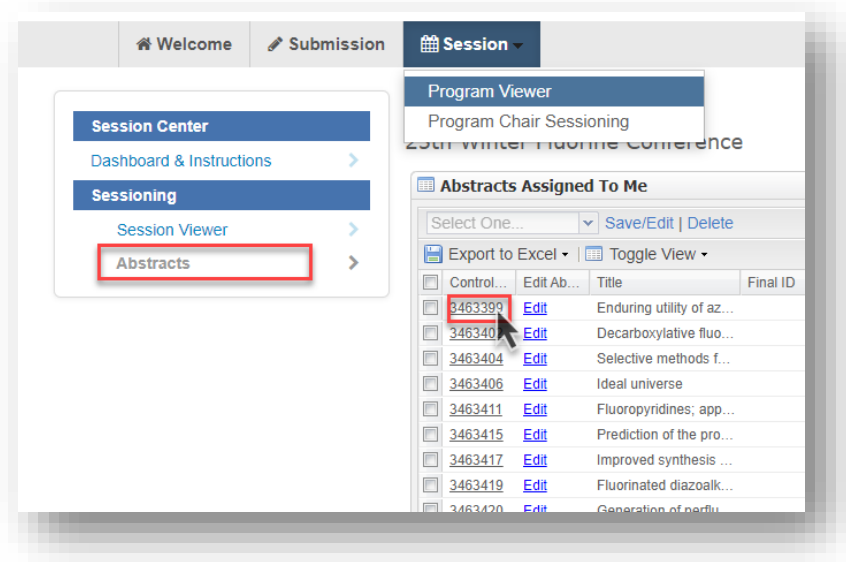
Welcome Submission Session

Program Viewer
Program Chair Sessioning

Session Center
Dashboard & Instructions
Sessioning
Session Viewer
Abstracts

25th Winter Fluorine Conference

Abstracts Assigned To Me

Select One... Save/Edit | Delete

Export to Excel Toggle View

| | Control... | Edit Ab... | Title | Final ID |
|---|---|---|---|---|
| | 3463399 | Edit | Enduring utility of az... | |
| | 346340 | Edit | Decarboxylative fluo... | |
| | 3463404 | Edit | Selective methods f... | |
| | 3463406 | Edit | Ideal universe | |
| | 3463411 | Edit | Fluoropyridines; app... | |
| | 3463415 | Edit | Prediction of the pro... | |
| | 3463417 | Edit | Improved synthesis ... | |
| | 3463419 | Edit | Fluorinated diazoalk... | |
| | 3463420 | Edit | Generation of perflu... | |